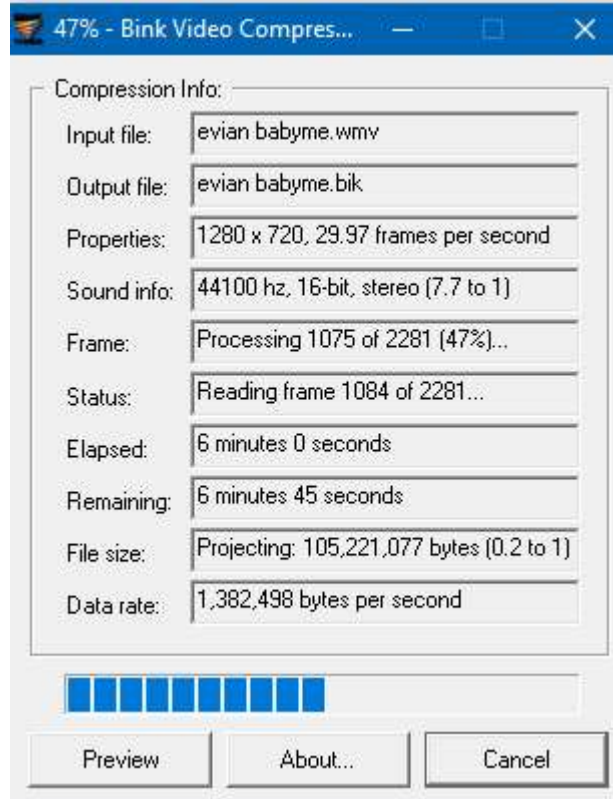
47% - Bink Video Compres...

Compression Info:

| | |
|---|---|
| Input file: | evian babyme.wmv |
| Output file: | evian babyme.bik |
| Properties: | 1280 x 720, 29.97 frames per second |
| Sound info: | 44100 hz, 16-bit, stereo (7.7 to 1) |
| Frame: | Processing 1075 of 2281 (47%)... |
| Status: | Reading frame 1084 of 2281... |
| Elapsed: | 6 minutes 0 seconds |
| Remaining: | 6 minutes 45 seconds |
| File size: | Projecting: 105,221,077 bytes (0.2 to 1) |
| Data rate: | 1,382,498 bytes per second |

Preview
About...
Cancel